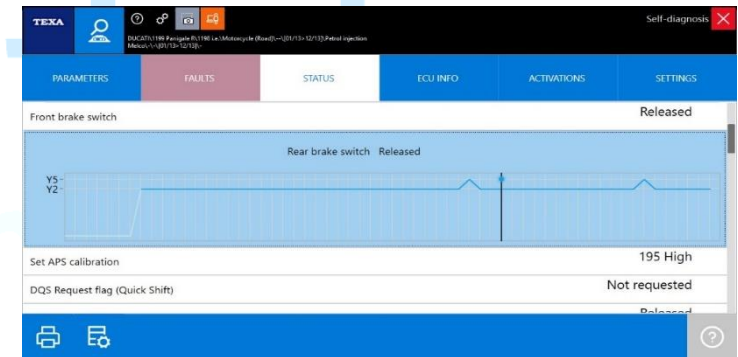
TEXA

DUCATI\1199 Panigale R\1198 Le.\Motorcycle (Road)\--\(01/13> 12/13]\Petrol injection Melco\-\-\(01/13> 12/13]\-

Self-diagnosis

PARAMETERS

FAULTS

STATUS

ECU INFO

ACTIVATIONS

SETTINGS

Front brake switch

Released

Rear brake switch Released

Y5
Y2

Set APS calibration

195 High

DQS Request flag (Quick Shift)

Not requested

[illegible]